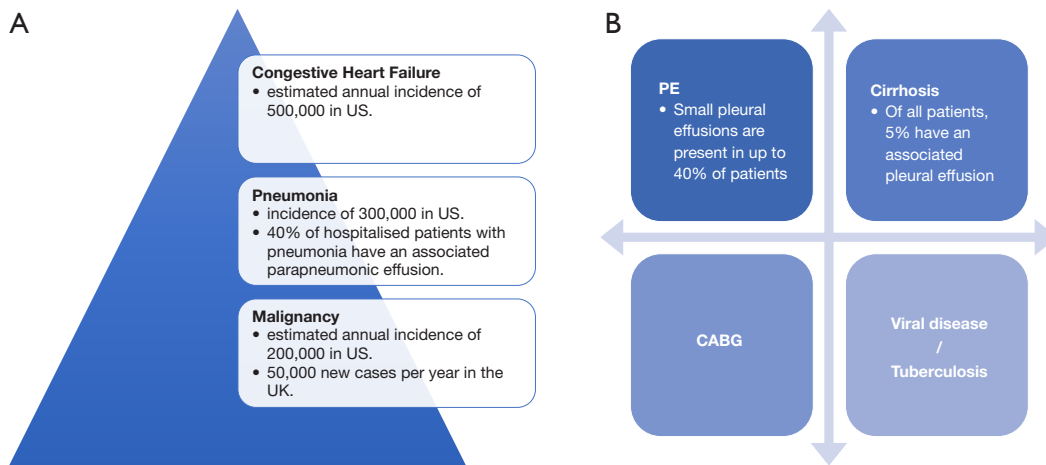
A

Congestive Heart Failure
- estimated annual incidence of 500,000 in US.

Pneumonia
- incidence of 300,000 in US.
- 40% of hospitalised patients with pneumonia have an associated parapneumonic effusion.

Malignancy
- estimated annual incidence of 200,000 in US.
- 50,000 new cases per year in the UK.

B

PE
- Small pleural effusions are present in up to 40% of patients

Cirrhosis
- Of all patients, 5% have an associated pleural effusion

CABG

Viral disease / Tuberculosis